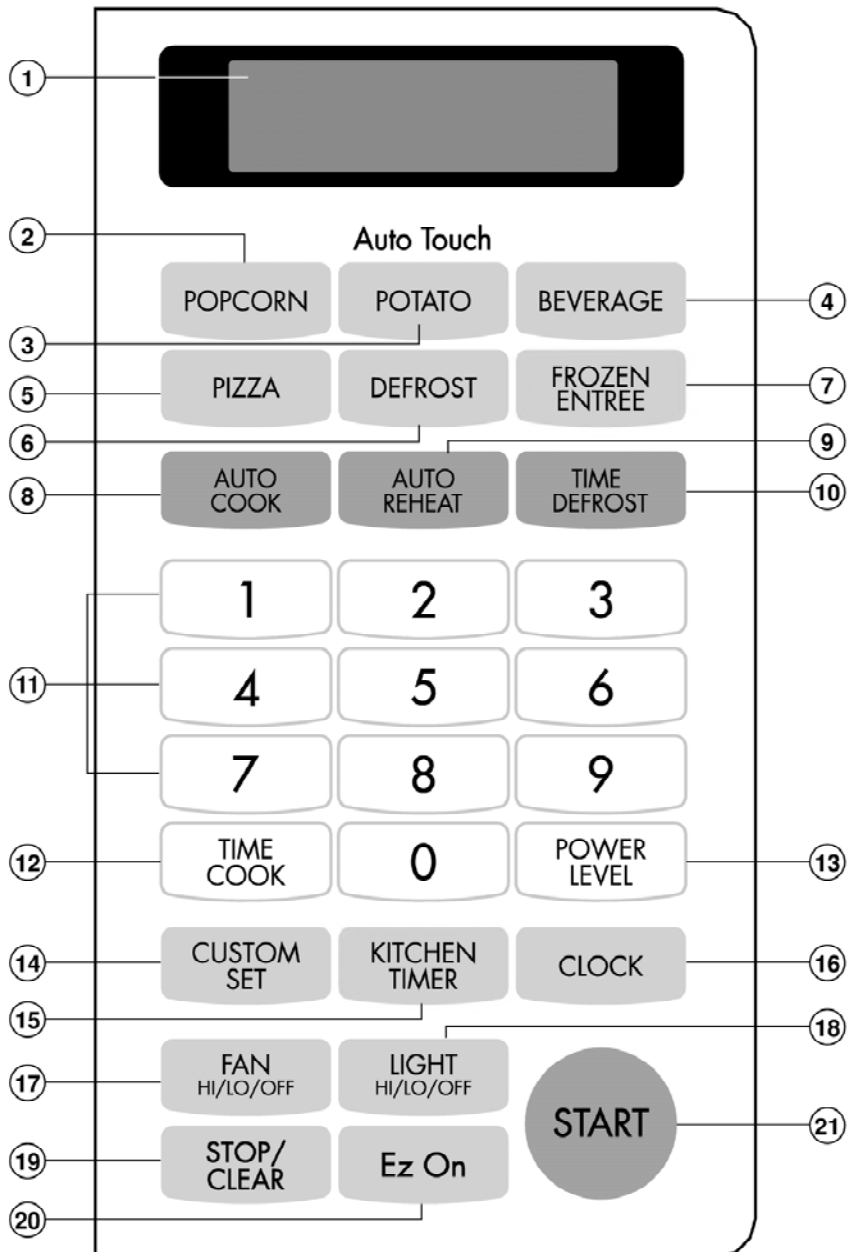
1

2

Auto Touch

POPCORN

POTATO

BEVERAGE

4

3

5

PIZZA

DEFROST

FROZEN ENTREE

7

6

9

8

AUTO COOK

AUTO REHEAT

TIME DEFROST

10

1

2

3

11

4

5

6

7

8

9

12

TIME COOK

0

POWER LEVEL

13

14

CUSTOM SET

KITCHEN TIMER

CLOCK

16

15

18

17

FAN HI/LO/OFF

LIGHT HI/LO/OFF

START

21

19

STOP/ CLEAR

Ez On

20